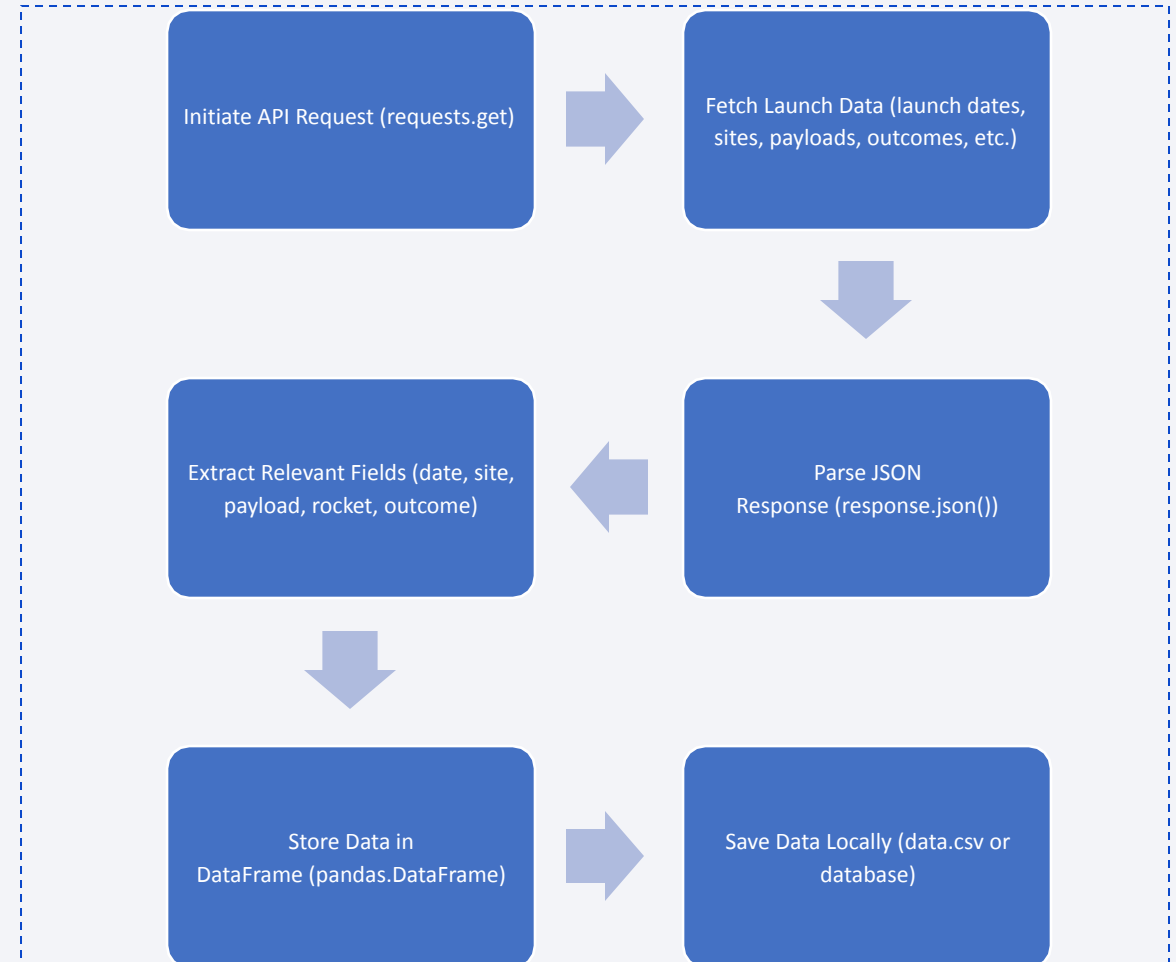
Initiate API Request (requests.get)

Fetch Launch Data (launch dates, sites, payloads, outcomes, etc.)

Parse JSON
Response (response.json())

Extract Relevant Fields (date, site, payload, rocket, outcome)

Store Data in
DataFrame (pandas.DataFrame)

Save Data Locally (data.csv or database)